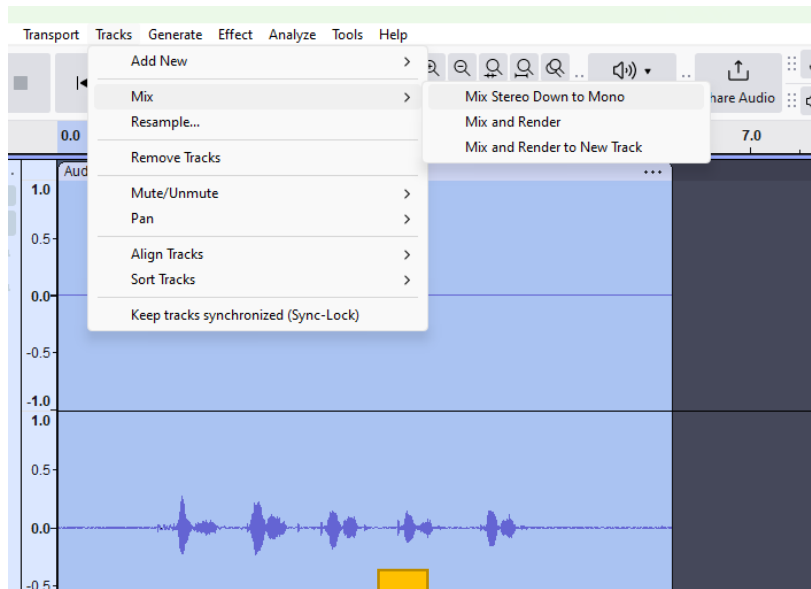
Transport Tracks Generate Effect Analyze Tools Help

Add New >
Mix >
Resample...
Remove Tracks
Mute/Unmute >
Pan >
Align Tracks >
Sort Tracks >
Keep tracks synchronized (Sync-Lock)

Mix Stereo Down to Mono
Mix and Render
Mix and Render to New Track

hare Audio

0.0
7.0
Aud
1.0
0.5
0.0
-0.5
-1.0
1.0
0.5
0.0
-0.5